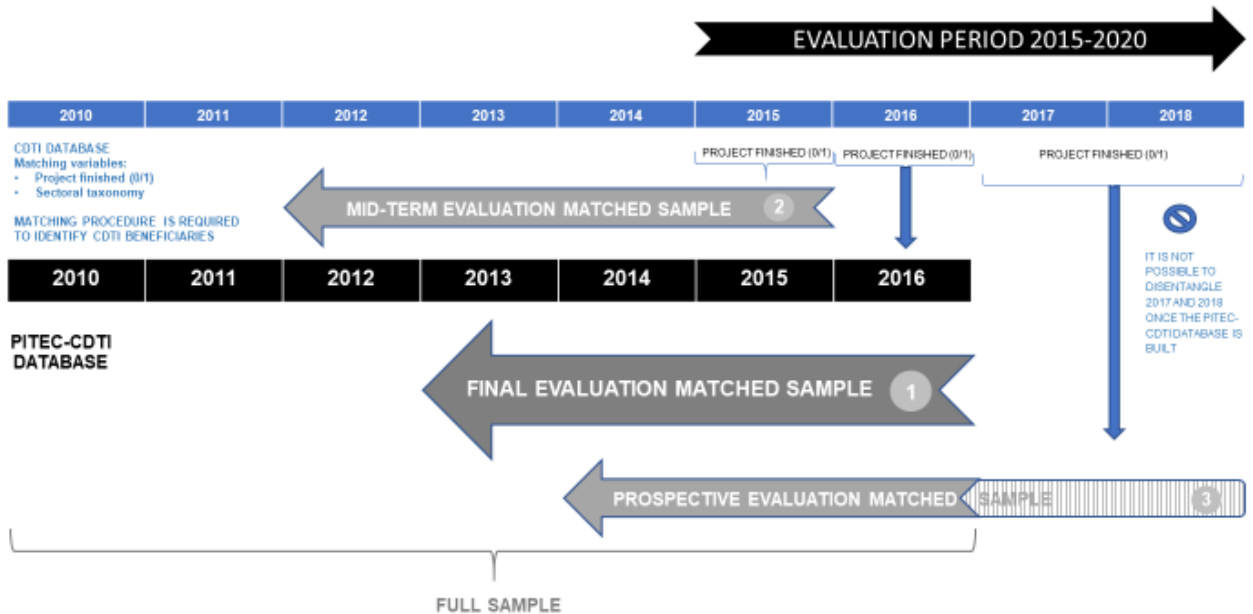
EVALUATION PERIOD 2015-2020

| 2010 | 2011 | 2012 | 2013 | 2014 | 2015 | 2016 | 2017 | 2018 |
|---|---|---|---|---|---|---|---|---|

CDTI DATABASE
Matching variables:
• Project finished (0/1)
• Sectoral taxonomy

MATCHING PROCEDURE IS REQUIRED TO IDENTIFY CDTI BENEFICIARIES

PROJECT FINISHED (0/1)

PROJECT FINISHED (0/1)

PROJECT FINISHED (0/1)

MID-TERM EVALUATION MATCHED SAMPLE 2

| 2010 | 2011 | 2012 | 2013 | 2014 | 2015 | 2016 |
|---|---|---|---|---|---|---|

IT IS NOT POSSIBLE TO DISENTANGLE 2017 AND 2018 ONCE THE PITEC-CDTI DATABASE IS BUILT

PITEC-CDTI DATABASE

FINAL EVALUATION MATCHED SAMPLE 1

PROSPECTIVE EVALUATION MATCHED SAMPLE 3

FULL SAMPLE